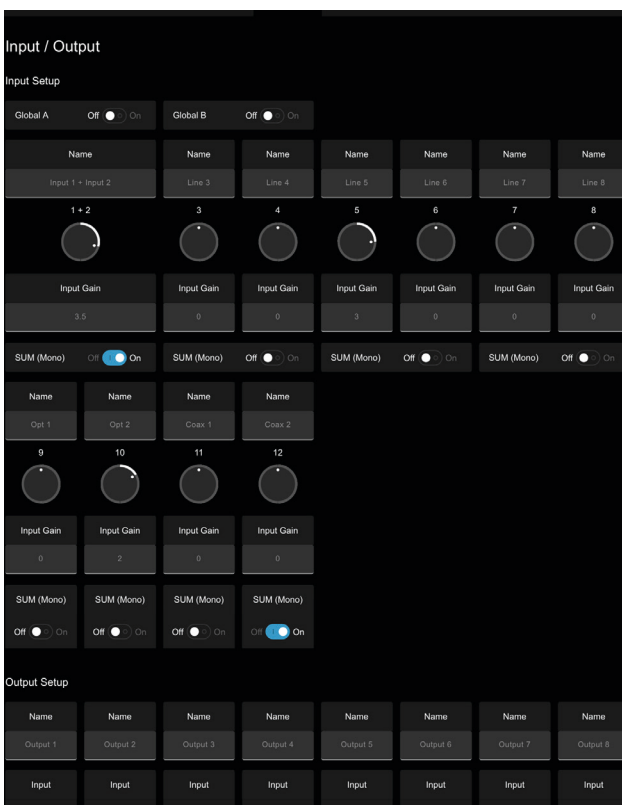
Input / Output

Input Setup

Global A Off On

Global B Off On

Name
Input 1 + Input 2

Name
Line 3

Name
Line 4

Name
Line 5

Name
Line 6

Name
Line 7

Name
Line 8

1 + 2

3

4

5

6

7

8

Input Gain
3.5

Input Gain
0

Input Gain
0

Input Gain
3

Input Gain
0

Input Gain
0

Input Gain
0

SUM (Mono) Off On

SUM (Mono) Off On

SUM (Mono) Off On

SUM (Mono) Off On

Name
Opt 1

Name
Opt 2

Name
Coax 1

Name
Coax 2

9

10

11

12

Input Gain
0

Input Gain
2

Input Gain
0

Input Gain
0

SUM (Mono)
Off On

SUM (Mono)
Off On

SUM (Mono)
Off On

SUM (Mono)
Off On

Output Setup

Name
Output 1

Name
Output 2

Name
Output 3

Name
Output 4

Name
Output 5

Name
Output 6

Name
Output 7

Name
Output 8

Input

Input

Input

Input

Input

Input

Input

Input